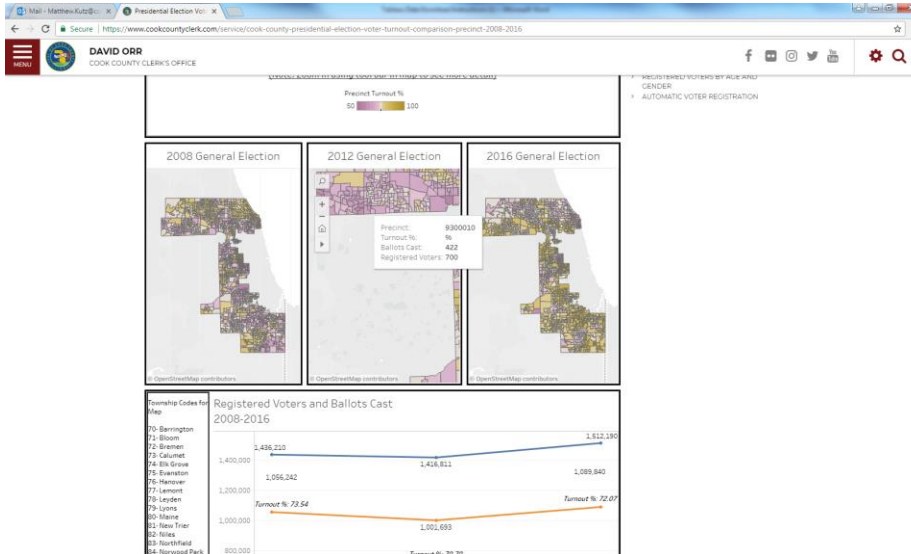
Mail - Matthew-Kutz@... ×
Presidential Election Vot ×

Secure | https://www.cookcountyclerk.com/service/cook-county-presidential-election-voter-turnout-comparison-precinct-2008-2016

MENU

DAVID ORR
COOK COUNTY CLERK'S OFFICE

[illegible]

Precinct Turnout %
50 100

REGISTERED VOTERS BY AGE AND GENDER
AUTOMATIC VOTER REGISTRATION

2008 General Election

2012 General Election

2016 General Election

Precinct: 9300010
Turnout %: %
Ballots Cast: 422
Registered Voters: 700

© OpenStreetMap contributors

© OpenStreetMap contributors

© OpenStreetMap contributors

Township Codes for Map

70-Barrington
71-Bloom
72-Bremen
73-Calumet
74-Elk Grove
75-Evanston
76-Hanover
77-Lemont
78-Leyden
79-Lyons
80-Maine
81-New Trier
82-Niles
83-Northfield
84-Norwood Park

Registered Voters and Ballots Cast
2008-2016

1,496,210
1,416,811
1,512,190
1,400,000
1,056,242
1,089,840
1,200,000
Turnout %: 73.54
Turnout %: 72.07
1,000,000
1,001,693
800,000
Turnout %: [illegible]